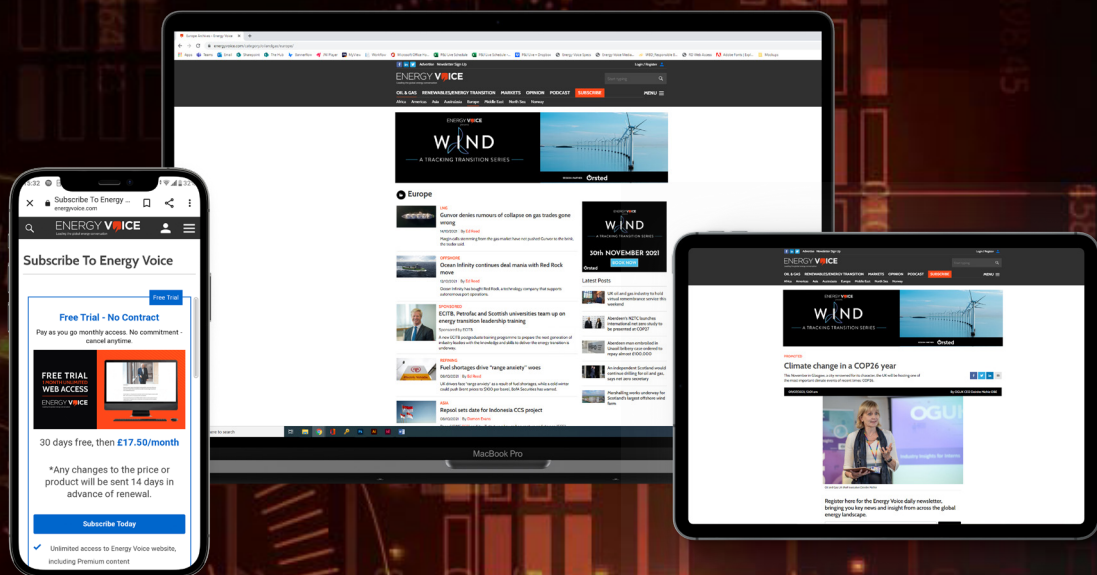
ENERGY VOICE

OIL & GAS RENEWABLES/ENERGY TRANSITION MARKETS OPINION PODCAST SUBSCRIBE MENU

Africa Americas Asia Australasia Europe Middle East North Sea Norway

WIND

A TRACKING TRANSITION SERIES

Ørsted

Europe

Gunvor denies rumours of collapse on gas trades gone wrong

Ocean Infinity continues deal mania with Red Rock move

ECITB, Petrofac and Scottish universities team up on energy transition leadership training

Fuel shortages drive "range anxiety" woes

Repsol sets date for Indonesia CCS project

WIND

30th NOVEMBER 2021

BOOK NOW

Latest Posts

MacBook Pro

15:32

Subscribe To Energy ...

energyvoice.com

ENERGY VOICE

Subscribe To Energy Voice

Free Trial

Free Trial - No Contract

Pay as you go monthly access. No commitment - cancel anytime.

FREE TRIAL 1 MONTH UNLIMITED WEB ACCESS

ENERGY VOICE

30 days free, then £17.50/month

*Any changes to the price or product will be sent 14 days in advance of renewal.

Subscribe Today

Unlimited access to Energy Voice website, including Premium content

ENERGY VOICE

WIND

A TRACKING TRANSITION SERIES

Climate change in a COP26 year

Register here for the Energy Voice daily newsletter, bringing you key news and insight from across the global energy landscape.